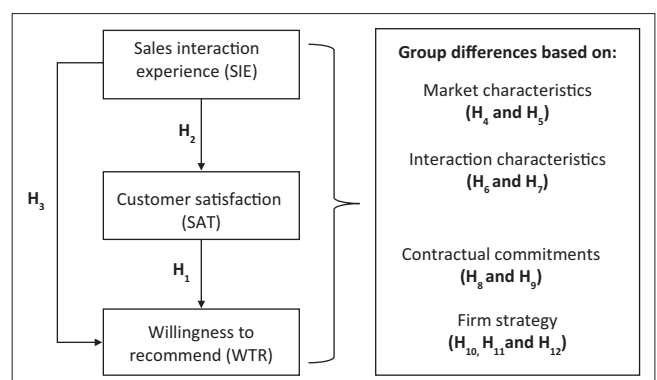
Sales interaction experience (SIE)

$H_2$

Customer satisfaction (SAT)

$H_1$

Willingness to recommend (WTR)

$H_3$

**Group differences based on:**

Market characteristics
**($H_4$ and $H_5$)**

Interaction characteristics
**($H_6$ and $H_7$)**

Contractual commitments
**($H_8$ and $H_9$)**

Firm strategy
**($H_{10}$, $H_{11}$ and $H_{12}$)**